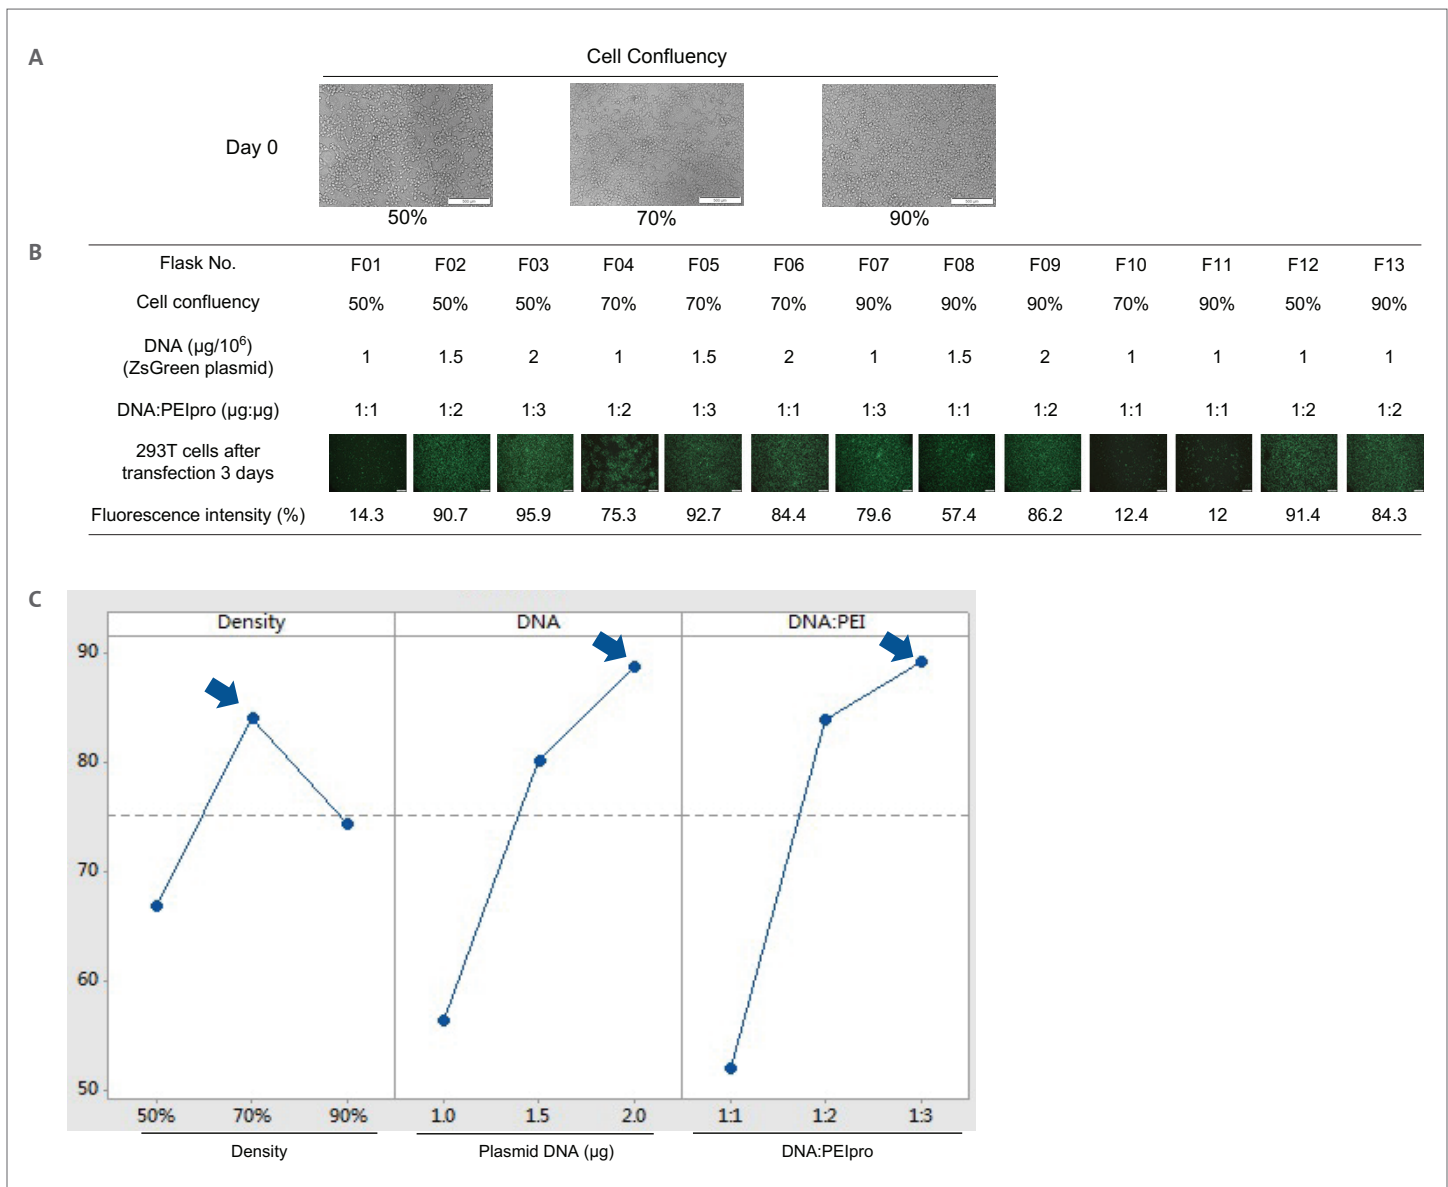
A

Cell Confluency

Day 0

50%

70%

90%

B

| Flask No. | F01 | F02 | F03 | F04 | F05 | F06 | F07 | F08 | F09 | F10 | F11 | F12 | F13 |
|---|---|---|---|---|---|---|---|---|---|---|---|---|---|
| Cell confluency | 50% | 50% | 50% | 70% | 70% | 70% | 90% | 90% | 90% | 70% | 90% | 50% | 90% |
| DNA (μg/$10^6$) (ZsGreen plasmid) | 1 | 1.5 | 2 | 1 | 1.5 | 2 | 1 | 1.5 | 2 | 1 | 1 | 1 | 1 |
| DNA:PEIpro (μg:μg) | 1:1 | 1:2 | 1:3 | 1:2 | 1:3 | 1:1 | 1:3 | 1:1 | 1:2 | 1:1 | 1:1 | 1:2 | 1:2 |
| 293T cells after transfection 3 days | | | | | | | | | | | | | |
| Fluorescence intensity (%) | 14.3 | 90.7 | 95.9 | 75.3 | 92.7 | 84.4 | 79.6 | 57.4 | 86.2 | 12.4 | 12 | 91.4 | 84.3 |

C

Density

DNA

DNA:PEI

90

80

70

60

50

50%

70%

90%

1.0

1.5

2.0

1:1

1:2

1:3

Density

Plasmid DNA (μg)

DNA:PEIpro